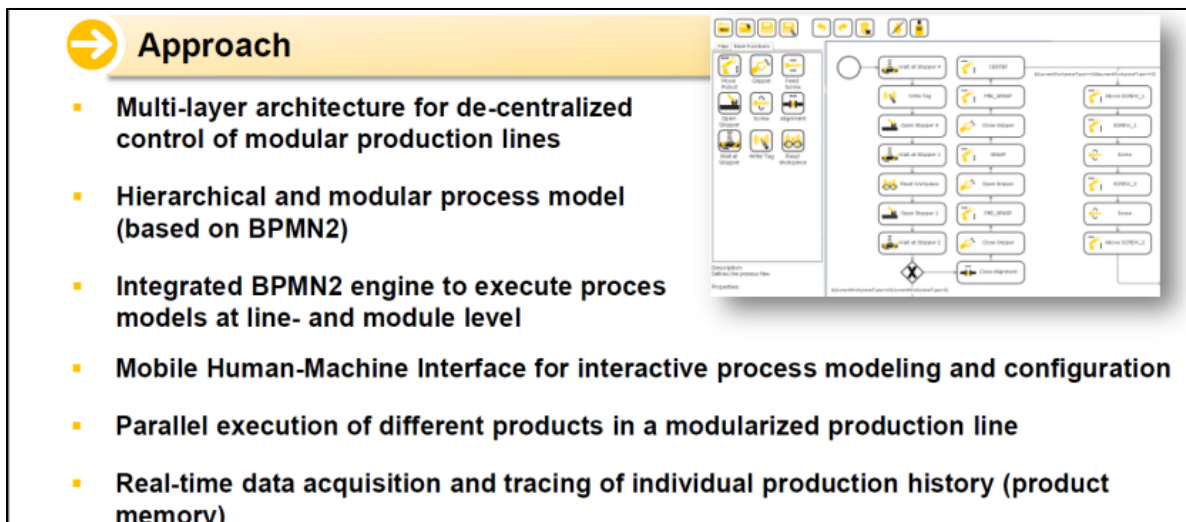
Approach

- Multi-layer architecture for de-centralized control of modular production lines
- Hierarchical and modular process model (based on BPMN2)
- Integrated BPMN2 engine to execute proces models at line- and module level
- Mobile Human-Machine Interface for interactive process modeling and configuration
- Parallel execution of different products in a modularized production line
- Real-time data acquisition and tracing of individual production history (product memory)

Files Base Functions
Move Robot Gripper Read Screw
Open Gripper Screw Alignment
Wait at Gripper Write Tag Read workpiece
Description:
Defines the process flow.
Properties:

Wait at Stopper 4
Write Tag
Open Stopper 4
Wait at Stopper 3
Read Workpiece
Open Stopper 3
Wait at Stopper 2
CENTER
PRE_GRASP
Close Gripper
GRASP
Open Gripper
PRE_GRASP
Close Gripper
Close Alignment
Above SCREW_1
SCREW_1
Screw
SCREW_2
Screw
Above SCREW_2
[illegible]